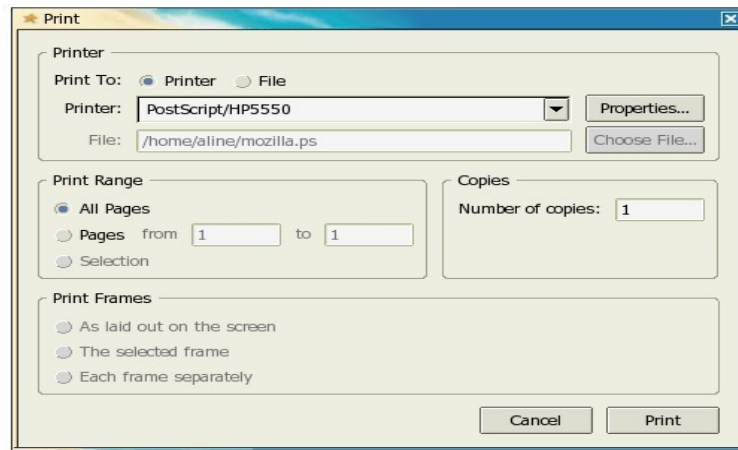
Print

Printer

Print To: Printer File

Printer: PostScript/HP5550

Properties...

File: /home/aline/mozilla.ps

Choose File...

Print Range

All Pages

Pages from 1 to 1

Selection

Copies

Number of copies: 1

Print Frames

As laid out on the screen

The selected frame

Each frame separately

Cancel

Print